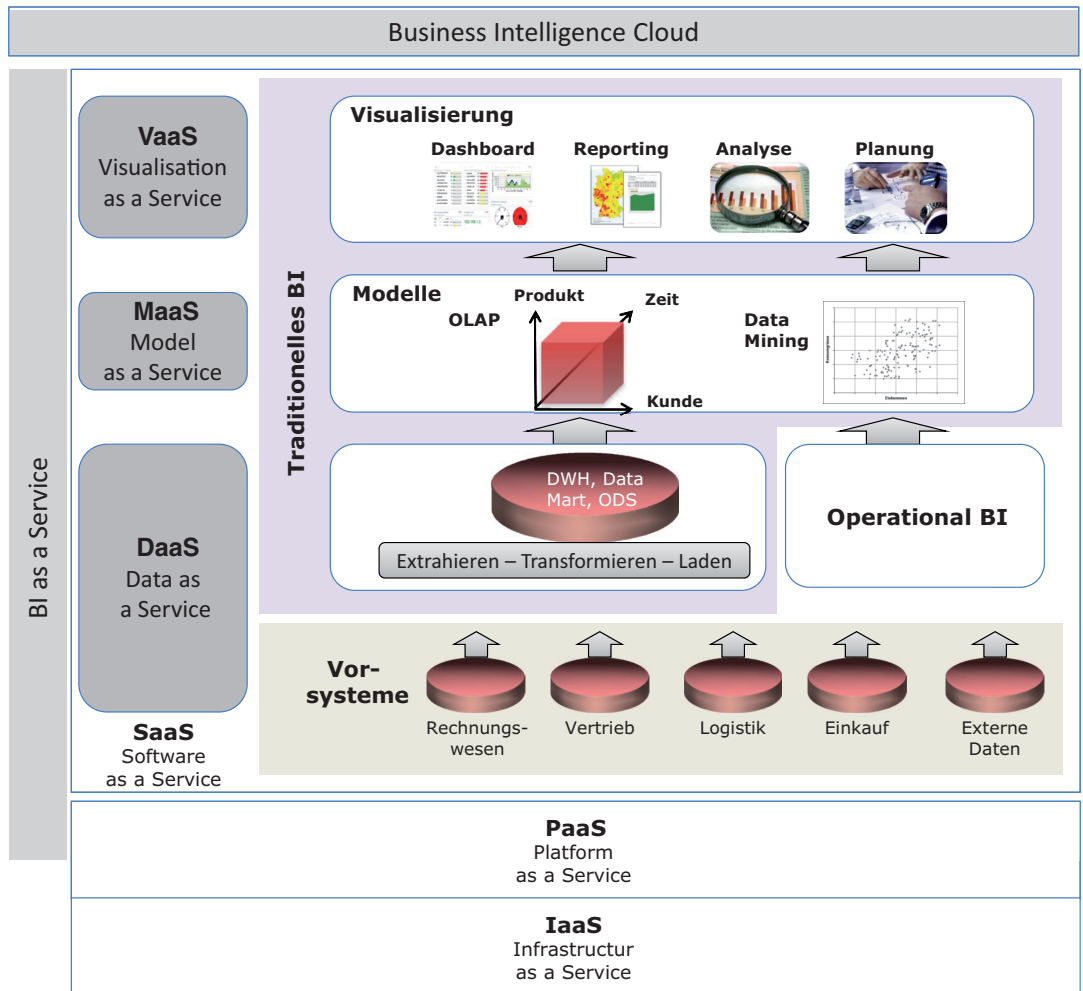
Business Intelligence Cloud

BI as a Service

VaaS
Visualisation
as a Service

MaaS
Model
as a Service

DaaS
Data as
a Service

SaaS
Software
as a Service

Traditionelles BI

Visualisierung

Dashboard

Reporting

Analyse

Planung

Modelle

OLAP

Produkt

Zeit

Kunde

Data Mining

DWH, Data Mart, ODS

Extrahieren – Transformieren – Laden

Operational BI

Vorsysteme

Rechnungswesen

Vertrieb

Logistik

Einkauf

Externe Daten

PaaS
Platform
as a Service

IaaS
Infrastructur
as a Service